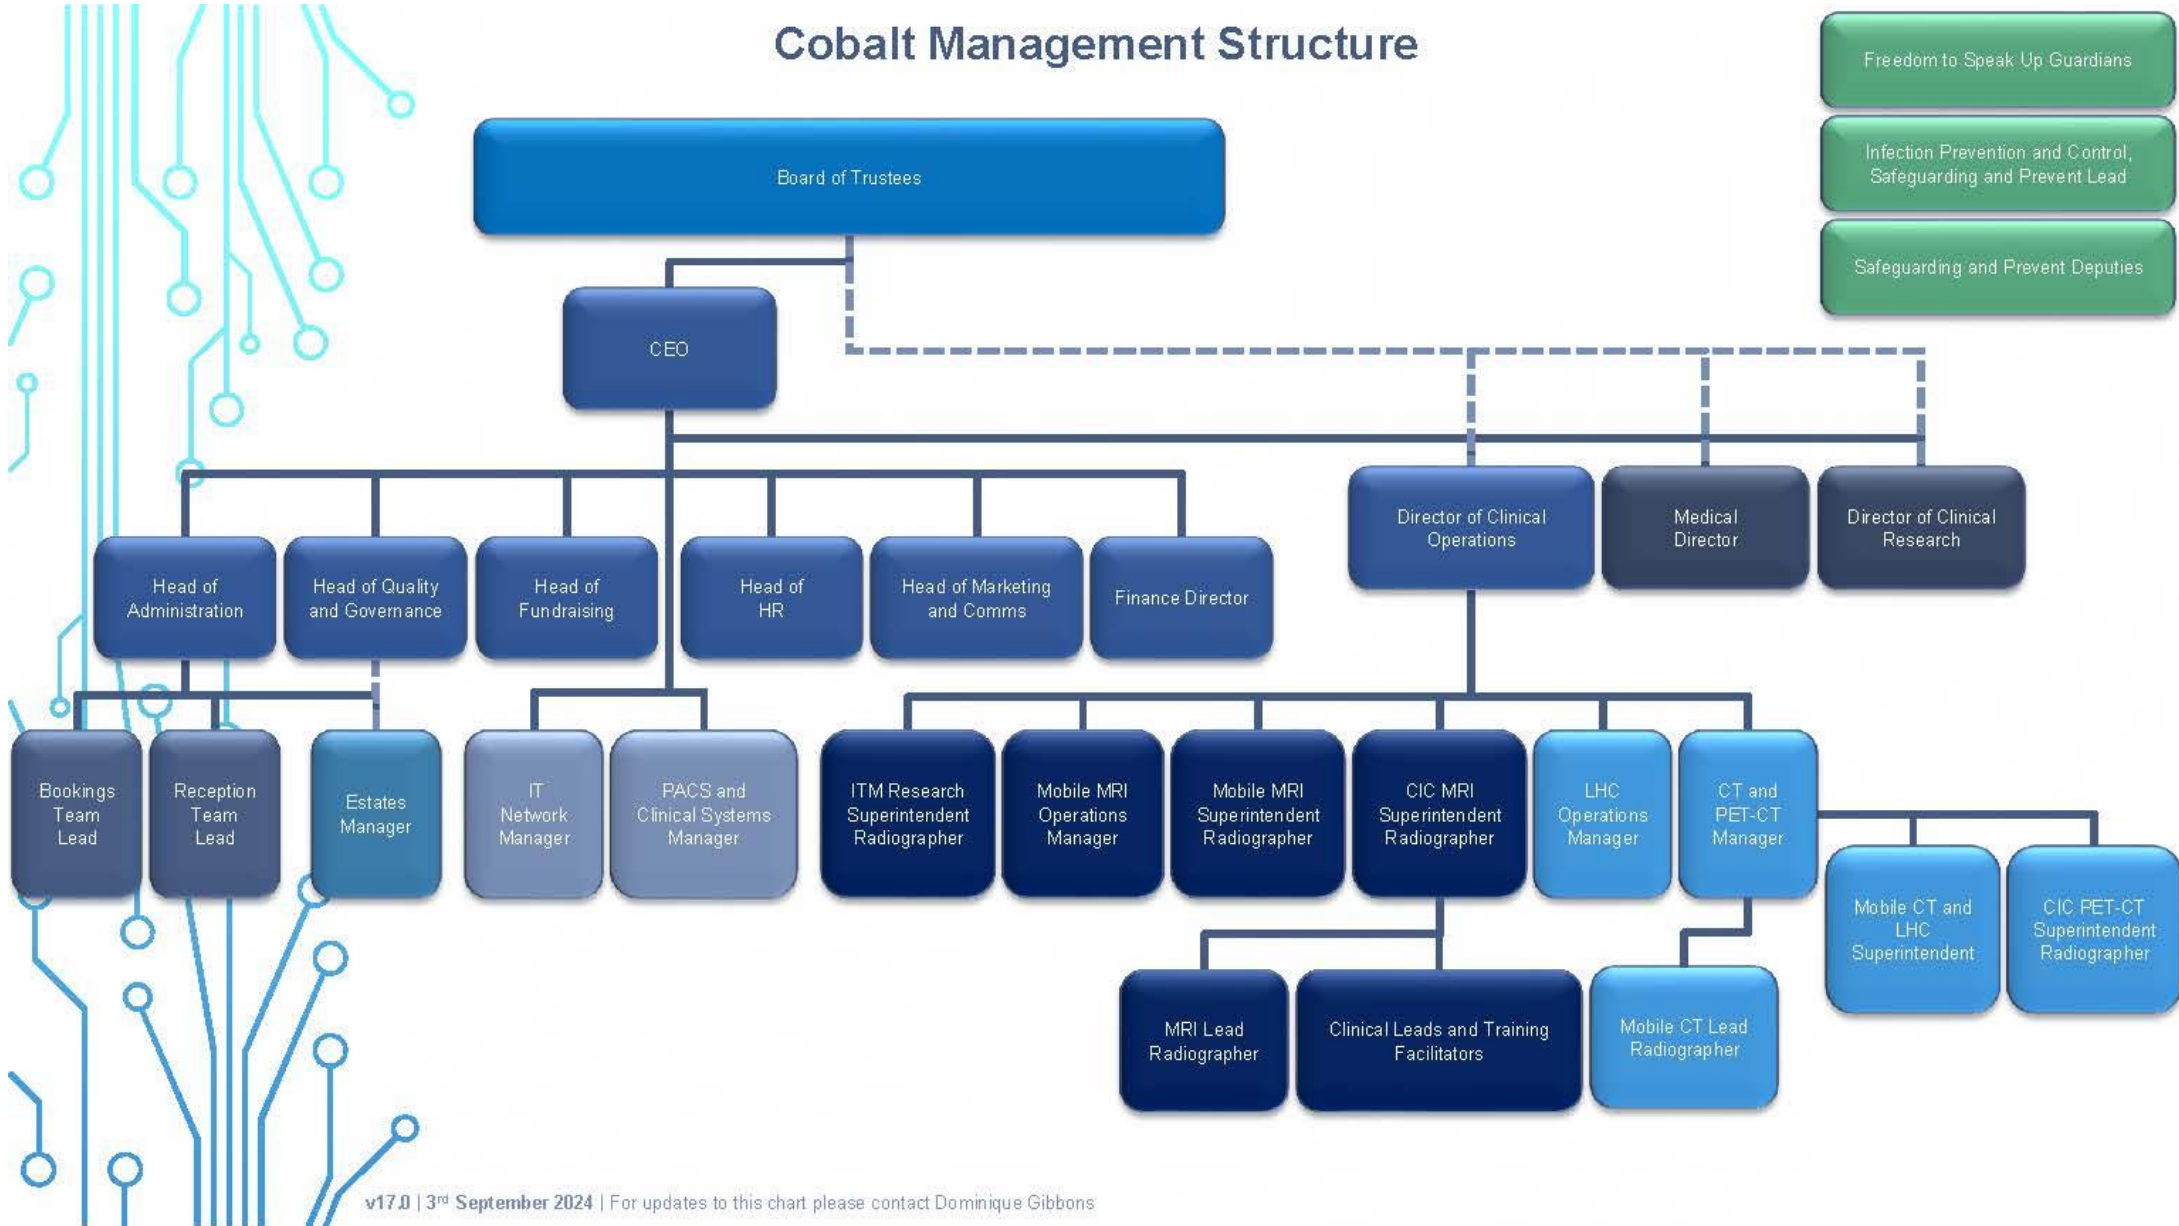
Cobalt Management Structure

Freedom to Speak Up Guardians

Infection Prevention and Control, Safeguarding and Prevent Lead

Safeguarding and Prevent Deputies

Board of Trustees

CEO

Director of Clinical Operations

Medical Director

Director of Clinical Research

Head of Administration

Head of Quality and Governance

Head of Fundraising

Head of HR

Head of Marketing and Comms

Finance Director

Bookings Team Lead

Reception Team Lead

Estates Manager

IT Network Manager

PACS and Clinical Systems Manager

ITM Research Superintendent Radiographer

Mobile MRI Operations Manager

Mobile MRI Superintendent Radiographer

CIC MRI Superintendent Radiographer

LHC Operations Manager

CT and PET-CT Manager

Mobile CT and LHC Superintendent

CIC PET-CT Superintendent Radiographer

MRI Lead Radiographer

Clinical Leads and Training Facilitators

Mobile CT Lead Radiographer

v17.0 | 3$^{rd}$ September 2024 | For updates to this chart please contact Dominique Gibbons